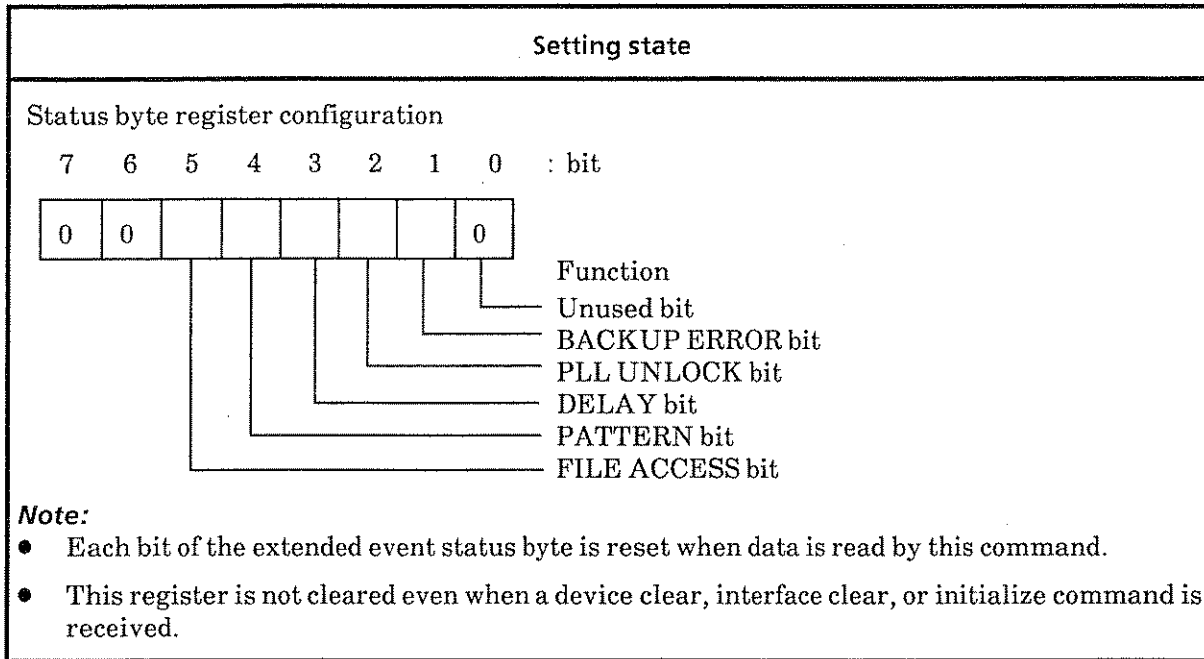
Setting state

Status byte register configuration

7 6 5 4 3 2 1 0 : bit

| 0 | 0 | | | | | | 0 |
|---|---|---|---|---|---|---|---|

Function
Unused bit
BACKUP ERROR bit
PLL UNLOCK bit
DELAY bit
PATTERN bit
FILE ACCESS bit

Note:
- Each bit of the extended event status byte is reset when data is read by this command.
- This register is not cleared even when a device clear, interface clear, or initialize command is received.